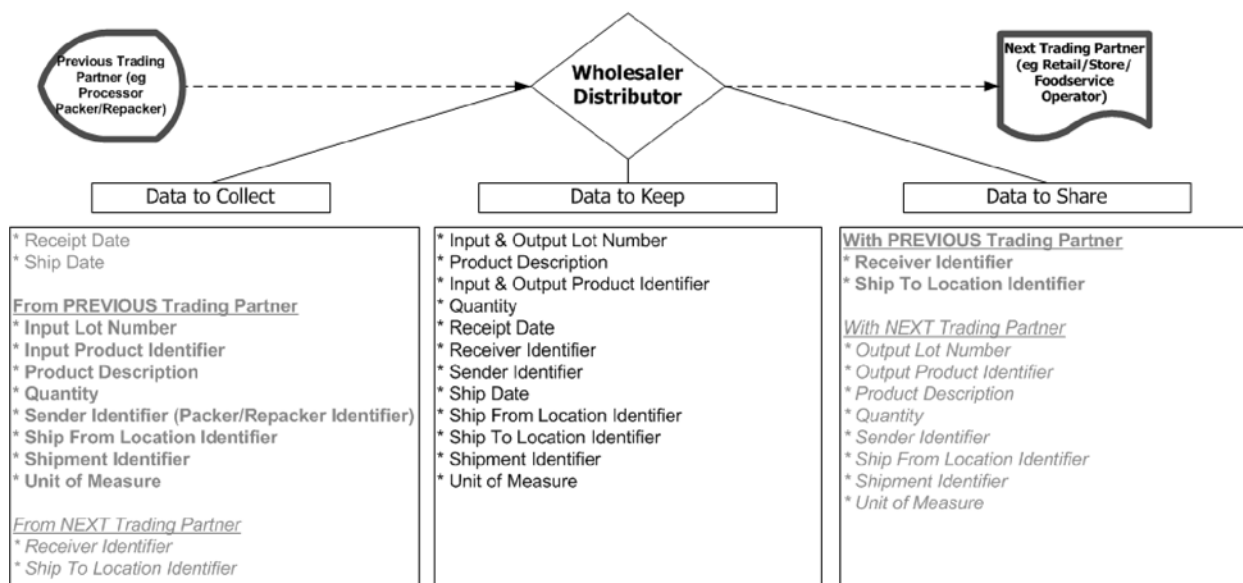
Previous Trading Partner (eg Processor Packer/Repacker)

Wholesaler Distributor

Next Trading Partner (eg Retail/Store/ Foodservice Operator)

Data to Collect

Data to Keep

Data to Share

* Receipt Date
* Ship Date

From PREVIOUS Trading Partner
* Input Lot Number
* Input Product Identifier
* Product Description
* Quantity
* Sender Identifier (Packer/Repacker Identifier)
* Ship From Location Identifier
* Shipment Identifier
* Unit of Measure

From NEXT Trading Partner
* Receiver Identifier
* Ship To Location Identifier

* Input & Output Lot Number
* Product Description
* Input & Output Product Identifier
* Quantity
* Receipt Date
* Receiver Identifier
* Sender Identifier
* Ship Date
* Ship From Location Identifier
* Ship To Location Identifier
* Shipment Identifier
* Unit of Measure

With PREVIOUS Trading Partner
* Receiver Identifier
* Ship To Location Identifier

With NEXT Trading Partner
* Output Lot Number
* Output Product Identifier
* Product Description
* Quantity
* Sender Identifier
* Ship From Location Identifier
* Shipment Identifier
* Unit of Measure